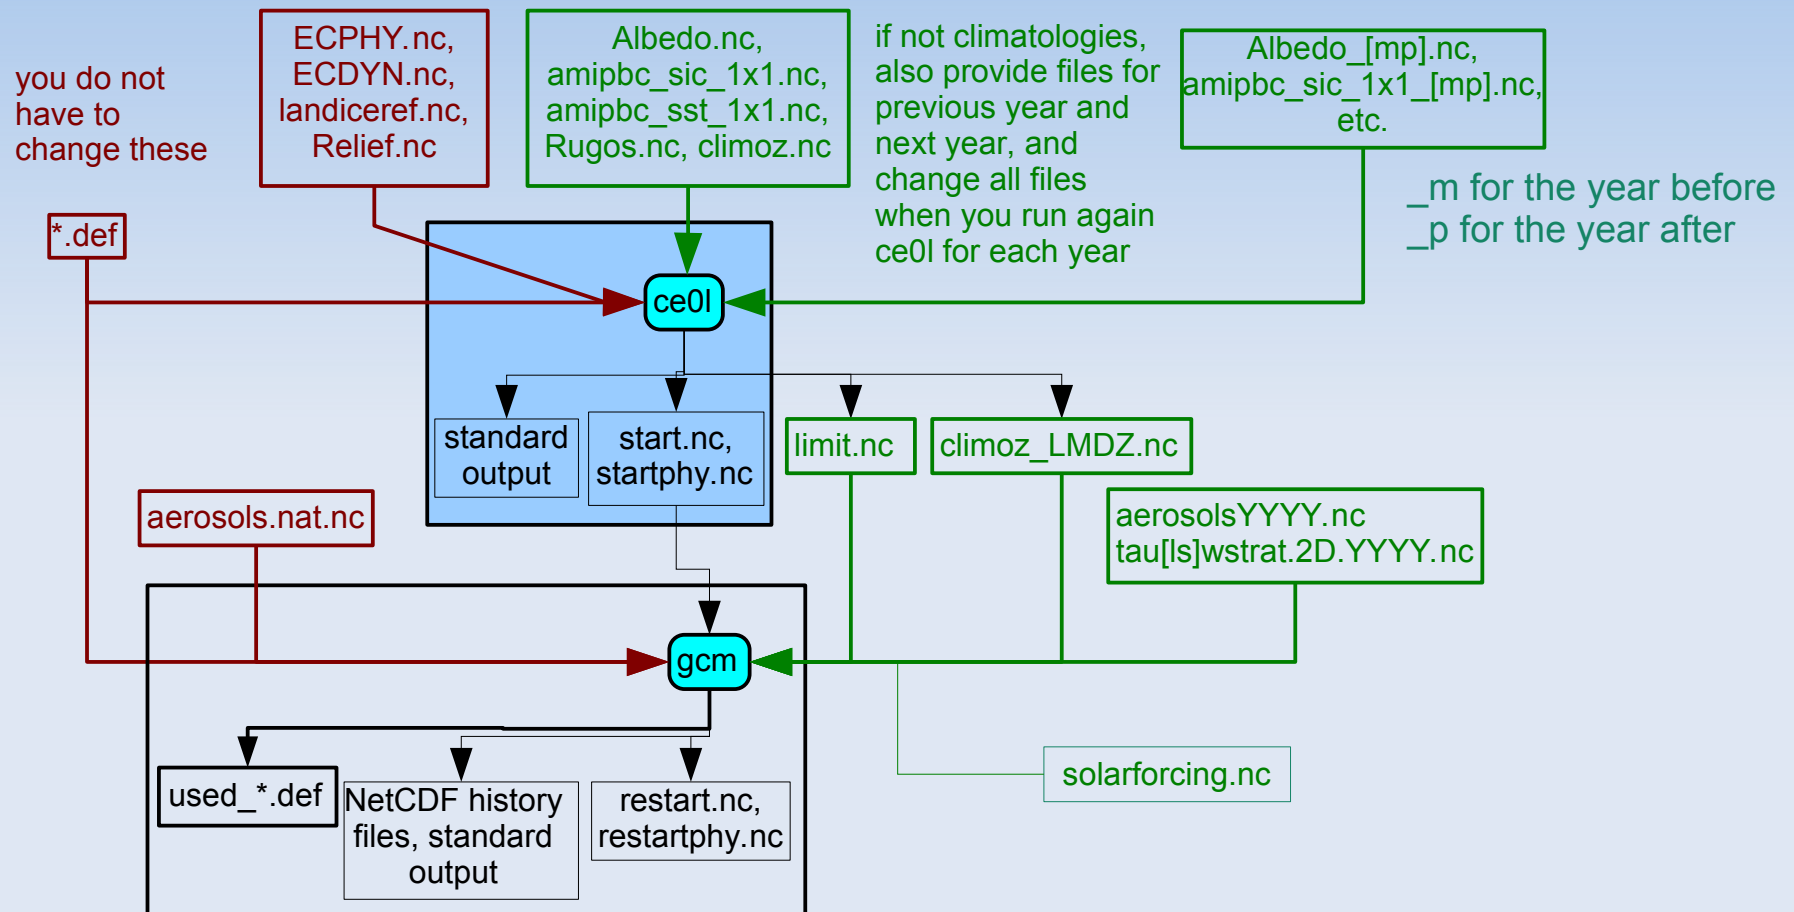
you do not have to change these

ECPHY.nc, ECDYN.nc, landiceref.nc, Relief.nc

Albedo.nc, amipbc_sic_1x1.nc, amipbc_sst_1x1.nc, Rugos.nc, climoz.nc

if not climatologies, also provide files for previous year and next year, and change all files when you run again ce0l for each year

Albedo_[mp].nc, amipbc_sic_1x1_[mp].nc, etc.

_m for the year before
_p for the year after

*.def

ce0l

standard output

start.nc, startphy.nc

limit.nc

climoz_LMDZ.nc

aerosols.nat.nc

aerosolsYYYY.nc
tau[ls]wstrat.2D.YYYY.nc

gcm

used_*.def

NetCDF history files, standard output

restart.nc, restartphy.nc

solarforcing.nc